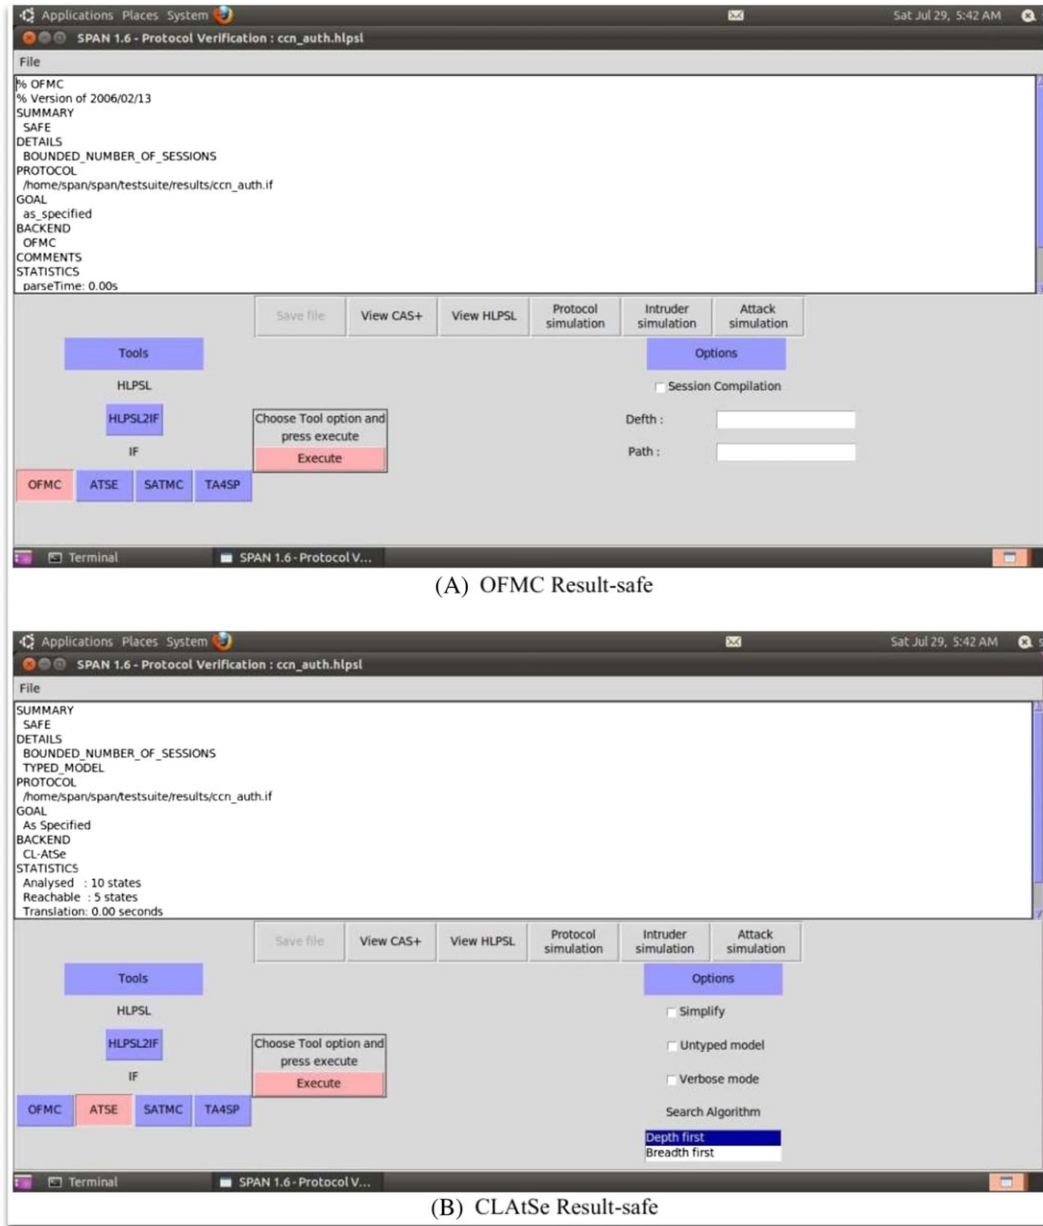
Applications Places System
Sat Jul 29, 5:42 AM
SPAN 1.6 - Protocol Verification : ccn_auth.hlpsl
File
% OFMC
% Version of 2006/02/13
SUMMARY
SAFE
DETAILS
BOUNDED_NUMBER_OF_SESSIONS
PROTOCOL
/home/span/span/testsuite/results/ccn_auth.if
GOAL
as_specified
BACKEND
OFMC
COMMENTS
STATISTICS
parseTime: 0.00s

Save file
View CAS+
View HLPSL
Protocol simulation
Intruder simulation
Attack simulation
Tools
HLPSL
HLPSL2IF
IF
OFMC
ATSE
SATMC
TA4SP
Choose Tool option and press execute
Execute
Options
Session Compilation
Defth :
Path :
Terminal
SPAN 1.6 - Protocol V...

(A) OFMC Result-safe

Applications Places System
Sat Jul 29, 5:42 AM
SPAN 1.6 - Protocol Verification : ccn_auth.hlpsl
File
SUMMARY
SAFE
DETAILS
BOUNDED_NUMBER_OF_SESSIONS
TYPED_MODEL
PROTOCOL
/home/span/span/testsuite/results/ccn_auth.if
GOAL
As Specified
BACKEND
CL-AtSe
STATISTICS
Analysed : 10 states
Reachable : 5 states
Translation: 0.00 seconds

Save file
View CAS+
View HLPSL
Protocol simulation
Intruder simulation
Attack simulation
Tools
HLPSL
HLPSL2IF
IF
OFMC
ATSE
SATMC
TA4SP
Choose Tool option and press execute
Execute
Options
Simplify
Untyped model
Verbose mode
Search Algorithm
Depth first
Breadth first
Terminal
SPAN 1.6 - Protocol V...

(B) CLAtSe Result-safe